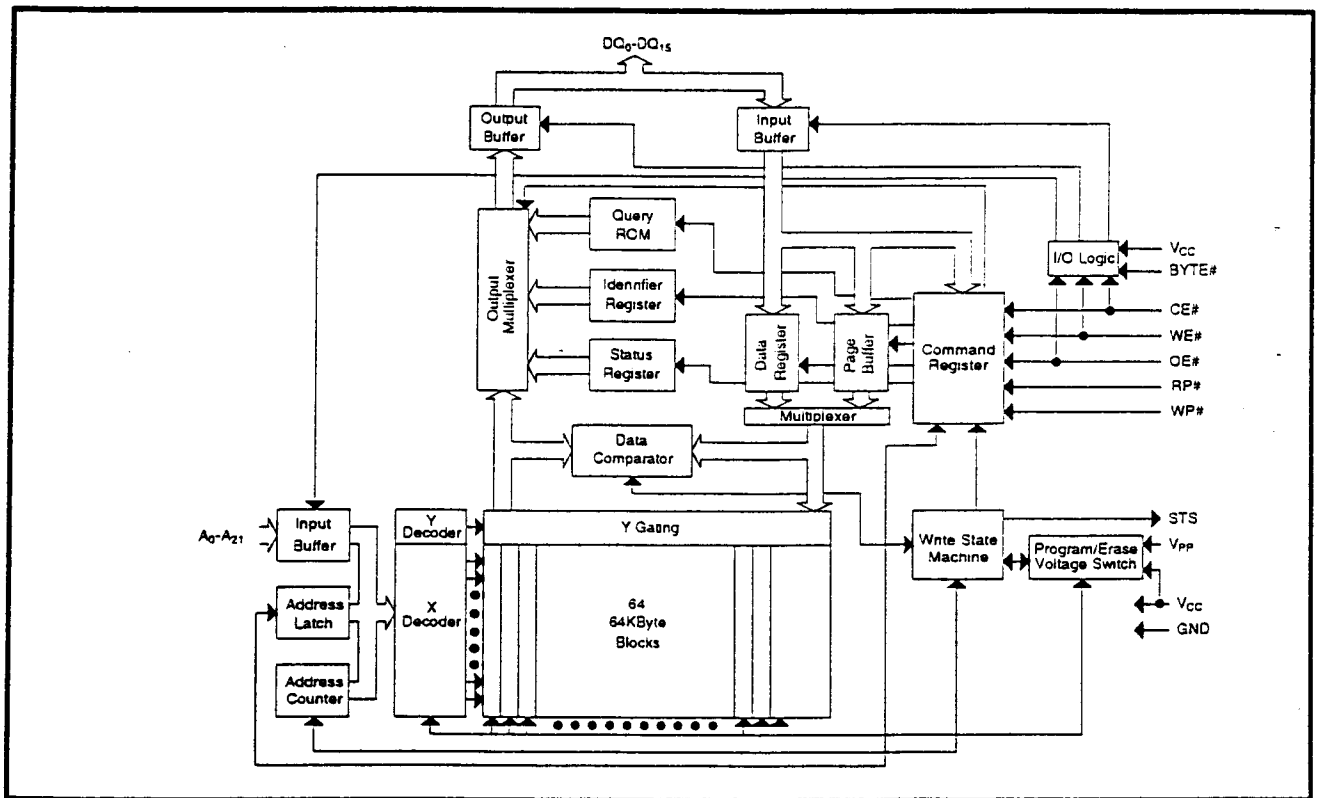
$DQ_0$-$DQ_{15}$

Output Buffer

Input Buffer

Output Multiplexer

Query RCM

Idenrifier Register

Status Register

I/O Logic

$V_{CC}$

BYTE#

Data Register

Page Buffer

Command Register

CE#

WE#

OE#

RP#

WP#

Multiplexer

Data Comparator

$A_0$-$A_{21}$

Input Buffer

Address Latch

Address Counter

Y Decoder

X Decoder

Y Gating

64 64KByte Blocks

Wnte State Machine

STS

$V_{PP}$

Program/Erase Voltage Switch

$V_{CC}$

GND